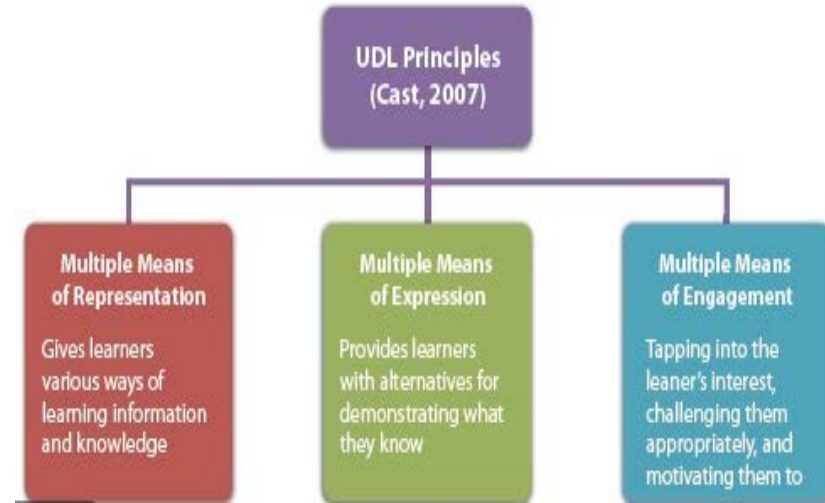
UDL Principles (Cast, 2007)

Multiple Means of Representation

Gives learners various ways of learning information and knowledge

Multiple Means of Expression

Provides learners with alternatives for demonstrating what they know

Multiple Means of Engagement

Tapping into the leaner's interest, challenging them appropriately, and motivating them to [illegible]